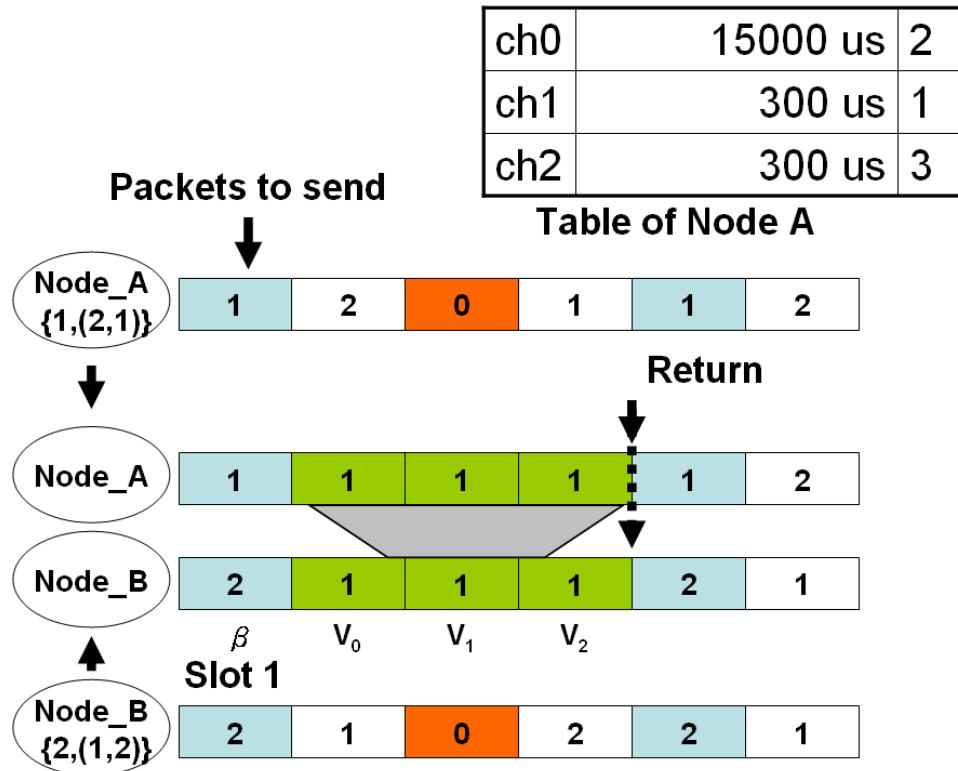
| ch0 | 15000 us | 2 |
|---|---|---|
| ch1 | 300 us | 1 |
| ch2 | 300 us | 3 |

Table of Node A

Packets to send

Node_A {1,(2,1)}

| 1 | 2 | 0 | 1 | 1 | 2 |
|---|---|---|---|---|---|

Return

Node_A

| 1 | 1 | 1 | 1 | 1 | 2 |
|---|---|---|---|---|---|

Node_B

| 2 | 1 | 1 | 1 | 2 | 1 |
|---|---|---|---|---|---|

$\beta$ $V_0$ $V_1$ $V_2$

Slot 1

Node_B {2,(1,2)}

| 2 | 1 | 0 | 2 | 2 | 1 |
|---|---|---|---|---|---|